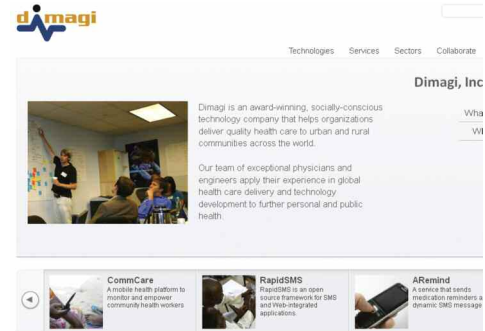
dimagi

Technologies Services Sectors Collaborate

Dimagi, Inc

Wha

Wh

Dimagi is an award-winning, socially-conscious technology company that helps organizations deliver quality health care to urban and rural communities across the world.

Our team of exceptional physicians and engineers apply their experience in global health care delivery and technology development to further personal and public health.

CommCare
A mobile health platform to monitor and empower community health workers

RapidSMS
RapidSMS is an open source framework for SMS and Web-integrated applications.

ARemind
A service that sends medication reminders a dynamic SMS message